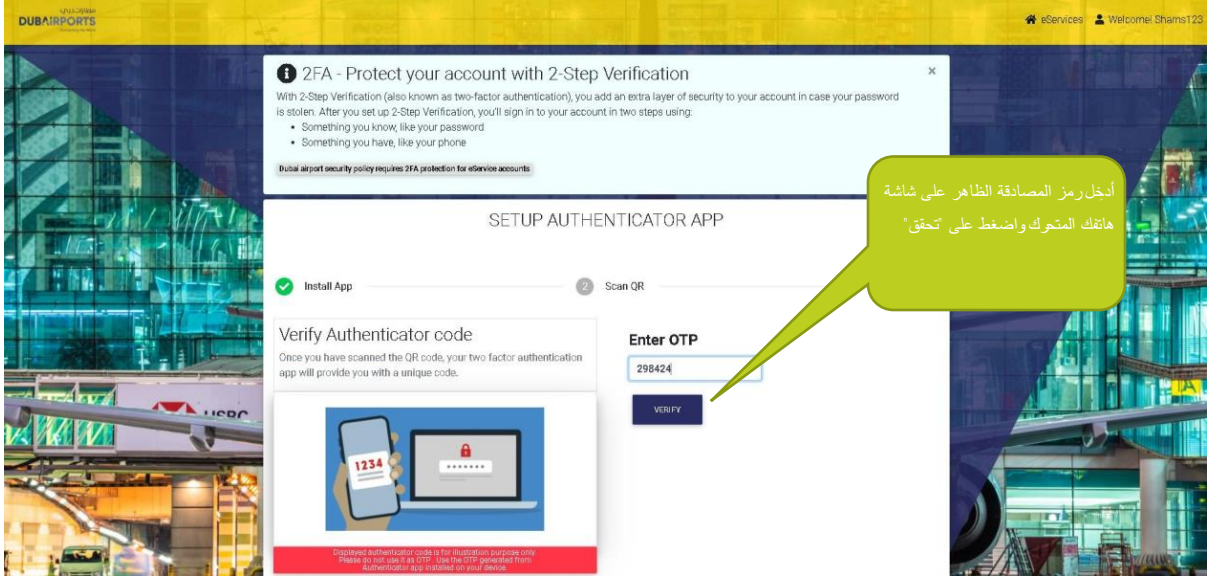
مطارات دبي
DUBAIRPORTS

eServices Welcome! Shams123

2FA - Protect your account with 2-Step Verification

With 2-Step Verification (also known as two-factor authentication), you add an extra layer of security to your account in case your password is stolen. After you set up 2-Step Verification, you'll sign in to your account in two steps using:
• Something you know, like your password
• Something you have, like your phone

Dubai airport security policy requires 2FA protection for eService accounts

×

أدخل رمز المصادقة الظاهر على شاشة هاتفك المتحرك واضغط على "تحقق"

SETUP AUTHENTICATOR APP

Install App

2 Scan QR

Verify Authenticator code

Once you have scanned the QR code, your two factor authentication app will provide you with a unique code.

Enter OTP

298424

VERIFY

1234

*******

Displayed authenticator code is for illustration purpose only. Please do not use it as OTP. Use the OTP generated from Authenticator app installed on your device.

HSBC